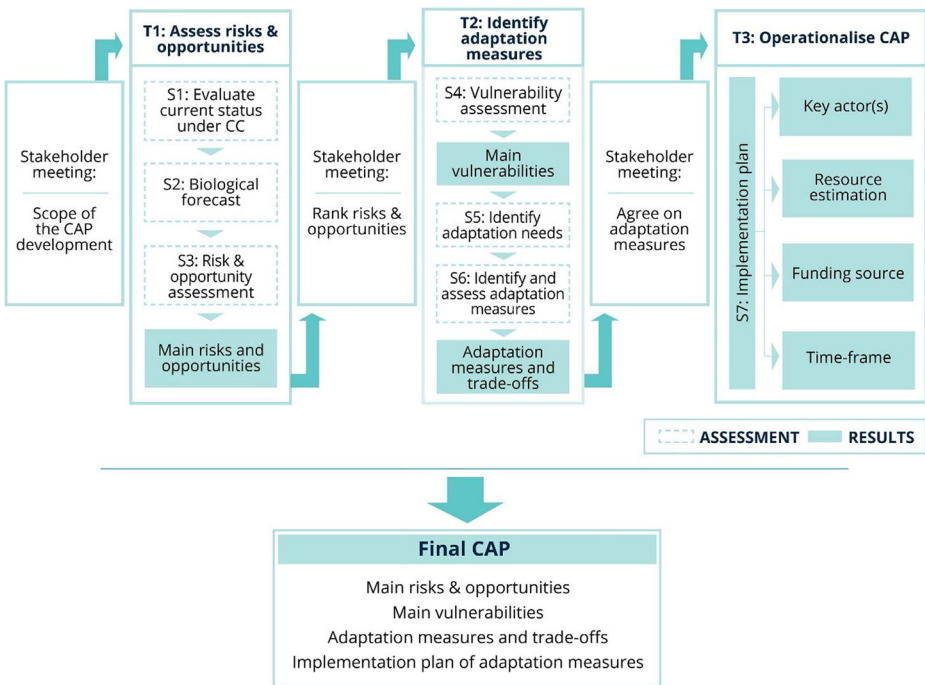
Stakeholder meeting:

Scope of the CAP development

T1: Assess risks & opportunities

S1: Evaluate current status under CC

S2: Biological forecast

S3: Risk & opportunity assessment

Main risks and opportunities

Stakeholder meeting:

Rank risks & opportunities

T2: Identify adaptation measures

S4: Vulnerability assessment

Main vulnerabilities

S5: Identify adaptation needs

S6: Identify and assess adaptation measures

Adaptation measures and trade-offs

Stakeholder meeting:

Agree on adaptation measures

T3: Operationalise CAP

S7: Implementation plan

Key actor(s)

Resource estimation

Funding source

Time-frame

ASSESSMENT RESULTS

Final CAP

Main risks & opportunities
Main vulnerabilities
Adaptation measures and trade-offs
Implementation plan of adaptation measures